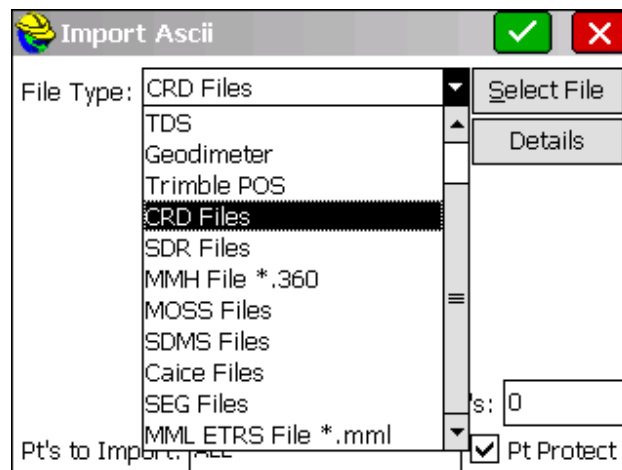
Import Ascii

File Type: CRD Files

Select File

Details

TDS
Geodimeter
Trimble POS
CRD Files
SDR Files
MMH File *.360
MOSS Files
SDMS Files
Caice Files
SEG Files
MML ETRS File *.mml

Pt's to Import: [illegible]

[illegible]s: 0

Pt Protect